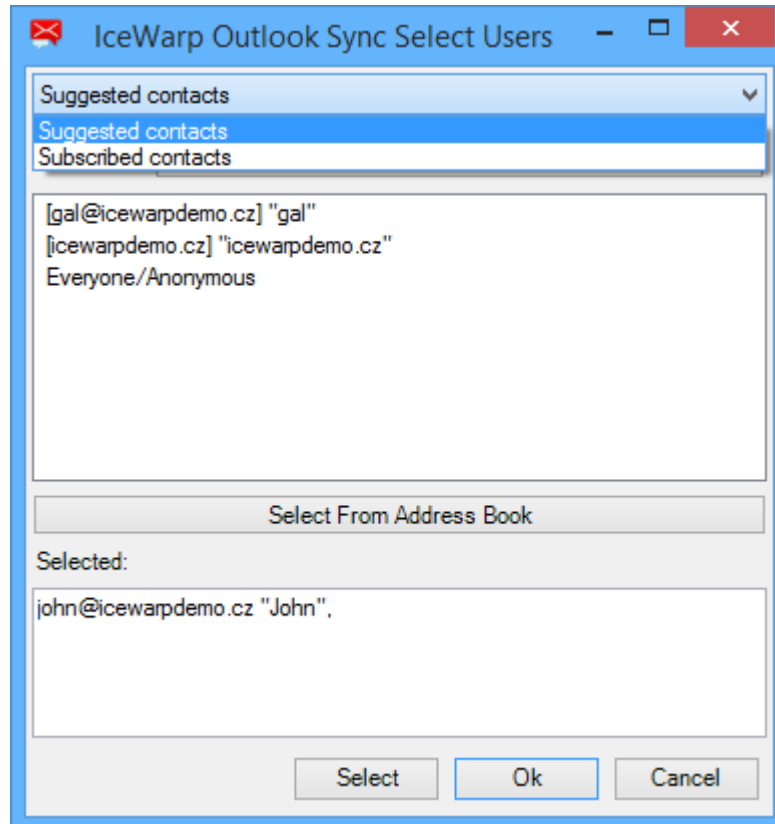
IceWarp Outlook Sync Select Users

Suggested contacts

Suggested contacts
Subscribed contacts

[gal@icewarpdemo.cz] "gal"
[icewarpdemo.cz] "icewarpdemo.cz"
Everyone/Anonymous

Select From Address Book

Selected:

john@icewarpdemo.cz "John",

Select
Ok
Cancel